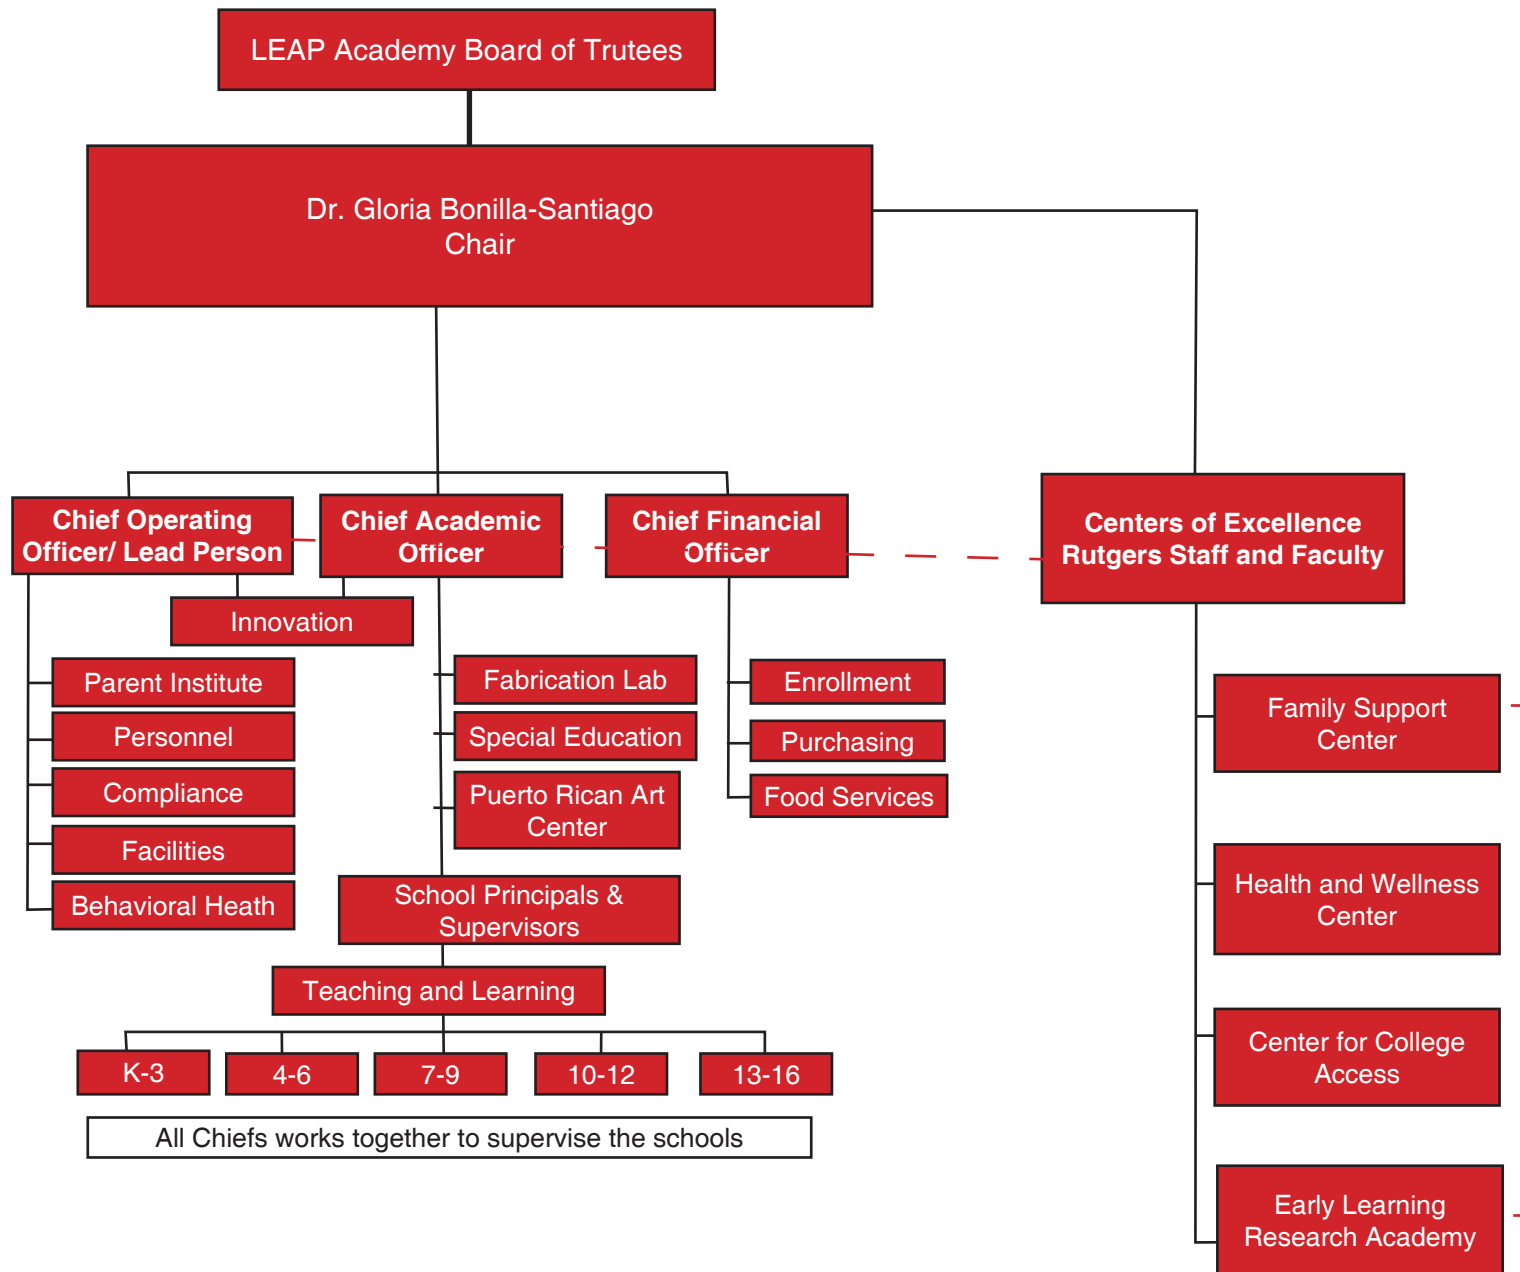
LEAP Academy Board of Trutees

Dr. Gloria Bonilla-Santiago
Chair

Chief Operating Officer/ Lead Person

Chief Academic Officer

Chief Financial Officer

Centers of Excellence Rutgers Staff and Faculty

Innovation

Parent Institute

Personnel

Compliance

Facilities

Behavioral Heath

Fabrication Lab

Special Education

Puerto Rican Art Center

Enrollment

Purchasing

Food Services

Family Support Center

Health and Wellness Center

Center for College Access

Early Learning Research Academy

School Principals & Supervisors

Teaching and Learning

K-3

4-6

7-9

10-12

13-16

All Chiefs works together to supervise the schools